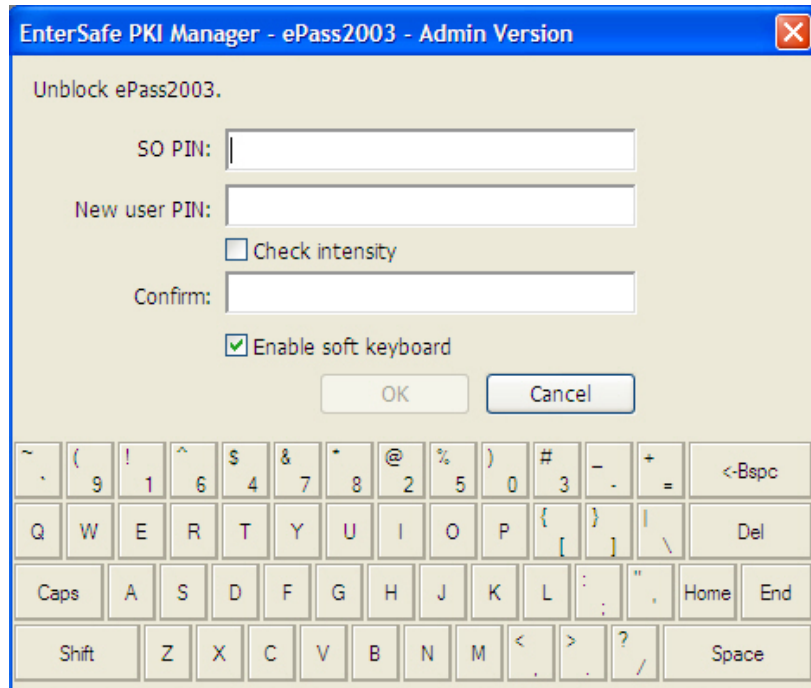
EnterSafe PKI Manager - ePass2003 - Admin Version

Unblock ePass2003.

SO PIN:

New user PIN:

Check intensity

Confirm:

Enable soft keyboard

OK Cancel

~ ` ( 9 ! 1 ^ 6 $ 4 & 7 * 8 @ 2 % 5 ) 0 # 3 _ - + = <-Bspc

Q W E R T Y U I O P { [ } ] | \ Del

Caps A S D F G H J K L : ; " ' Home End

Shift Z X C V B N M < , > . ? / Space